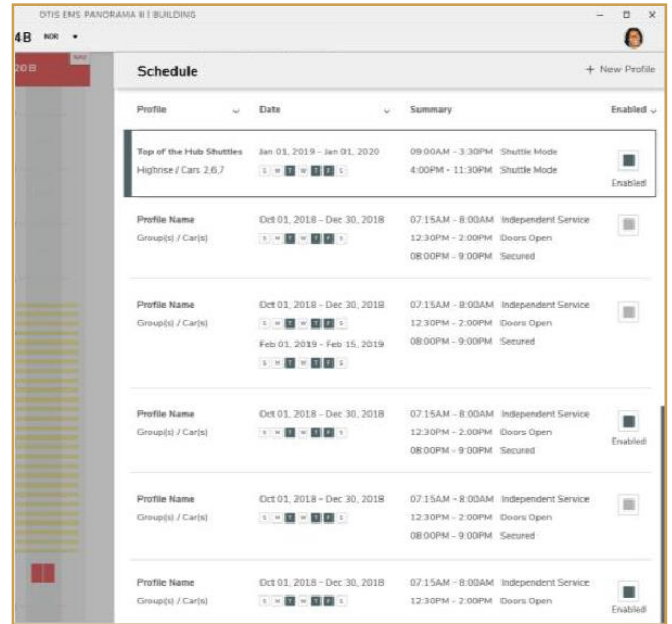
OTIS EMS PANORAMA II | BUILDING

4B NOR

20 B

Schedule

+ New Profile

| Profile | Date | Summary | Enabled |
|---|---|---|---|
| Top of the Hub Shuttles<br>Highrise / Cars 2,6,7 | Jan 01, 2019 – Jan 01, 2020<br>S M T W T F S | 09:00AM – 3:30PM Shuttle Mode<br>4:00PM – 11:30PM Shuttle Mode | Enabled |
| Profile Name<br>Group(s) / Car(s) | Oct 01, 2018 – Dec 30, 2018<br>S M T W T F S | 07:15AM – 8:00AM Independent Service<br>12:30PM – 2:00PM Doors Open<br>08:00PM – 9:00PM Secured | |
| Profile Name<br>Group(s) / Car(s) | Oct 01, 2018 – Dec 30, 2018<br>S M T W T F S<br>Feb 01, 2019 – Feb 15, 2019<br>S M T W T F S | 07:15AM – 8:00AM Independent Service<br>12:30PM – 2:00PM Doors Open<br>08:00PM – 9:00PM Secured | |
| Profile Name<br>Group(s) / Car(s) | Oct 01, 2018 – Dec 30, 2018<br>S M T W T F S | 07:15AM – 8:00AM Independent Service<br>12:30PM – 2:00PM Doors Open<br>08:00PM – 9:00PM Secured | Enabled |
| Profile Name<br>Group(s) / Car(s) | Oct 01, 2018 – Dec 30, 2018<br>S M T W T F S | 07:15AM – 8:00AM Independent Service<br>12:30PM – 2:00PM Doors Open<br>08:00PM – 9:00PM Secured | |
| Profile Name<br>Group(s) / Car(s) | Oct 01, 2018 – Dec 30, 2018<br>S M T W T F S | 07:15AM – 8:00AM Independent Service<br>12:30PM – 2:00PM Doors Open | Enabled |